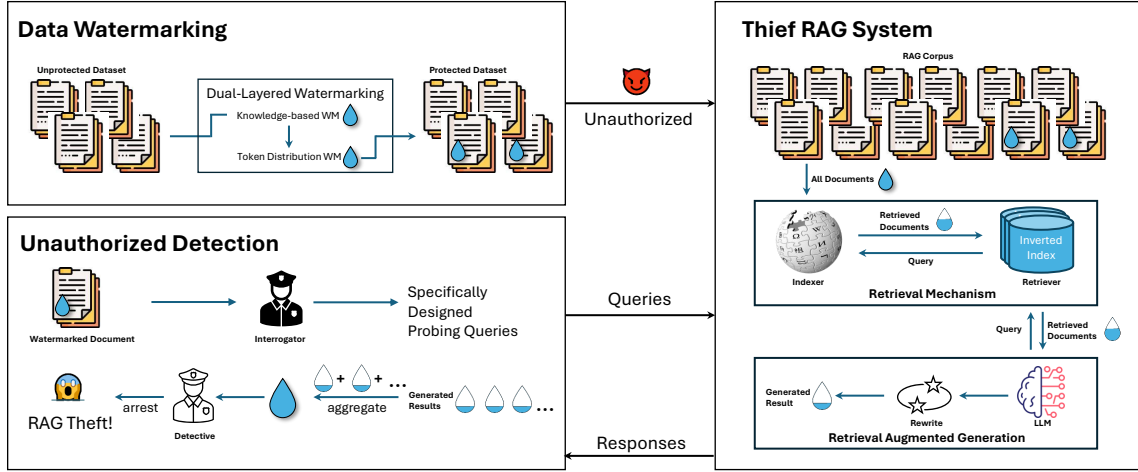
Data Watermarking

Unprotected Dataset

Dual-Layered Watermarking

Knowledge-based WM

Token Distribution WM

Protected Dataset

Unauthorized

Thief RAG System

RAG Corpus

All Documents

Retrieved Documents

Inverted Index

Query

Indexer

Retrieval Mechanism

Retriever

Query

Retrieved Documents

Generated Result

Rewrite

LLM

Retrieval Augmented Generation

Unauthorized Detection

Watermarked Document

Interrogator

Specifically Designed Probing Queries

Queries

+ + ...

Generated Results

...

arrest

aggregate

RAG Theft!

Detective

Responses